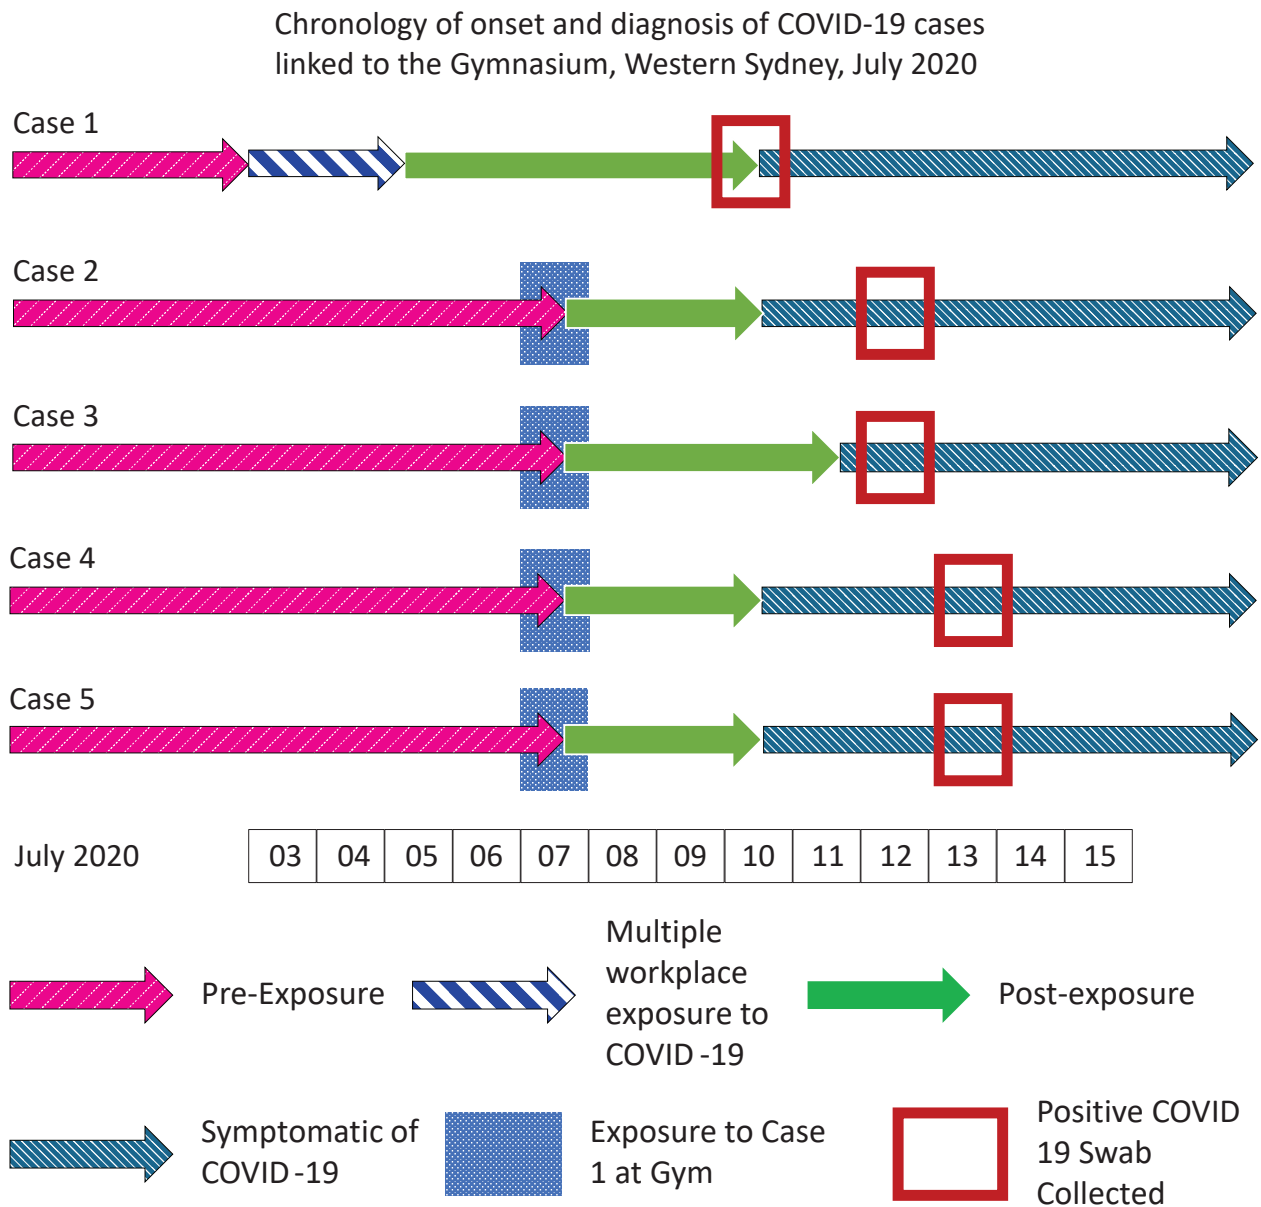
Chronology of onset and diagnosis of COVID-19 cases linked to the Gymnasium, Western Sydney, July 2020

Case 1

Case 2

Case 3

Case 4

Case 5

| July 2020 | 03 | 04 | 05 | 06 | 07 | 08 | 09 | 10 | 11 | 12 | 13 | 14 | 15 |
|---|---|---|---|---|---|---|---|---|---|---|---|---|---|

Pre-Exposure

Multiple workplace exposure to COVID -19

Post-exposure

Symptomatic of COVID -19

Exposure to Case 1 at Gym

Positive COVID 19 Swab Collected